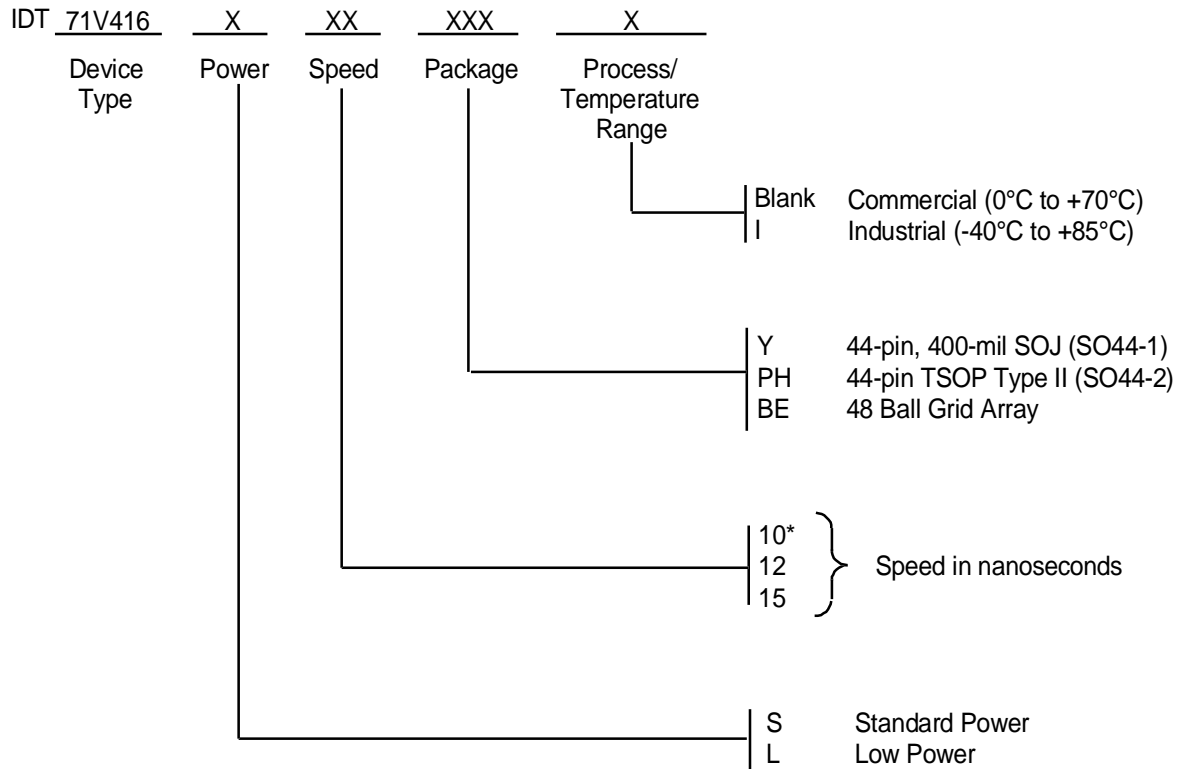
IDT 71V416 X XX XXX X

Device Type Power Speed Package Process/ Temperature Range

Blank Commercial (0°C to +70°C)
I Industrial (-40°C to +85°C)

Y 44-pin, 400-mil SOJ (SO44-1)
PH 44-pin TSOP Type II (SO44-2)
BE 48 Ball Grid Array

10*
12
15
Speed in nanoseconds

S Standard Power
L Low Power